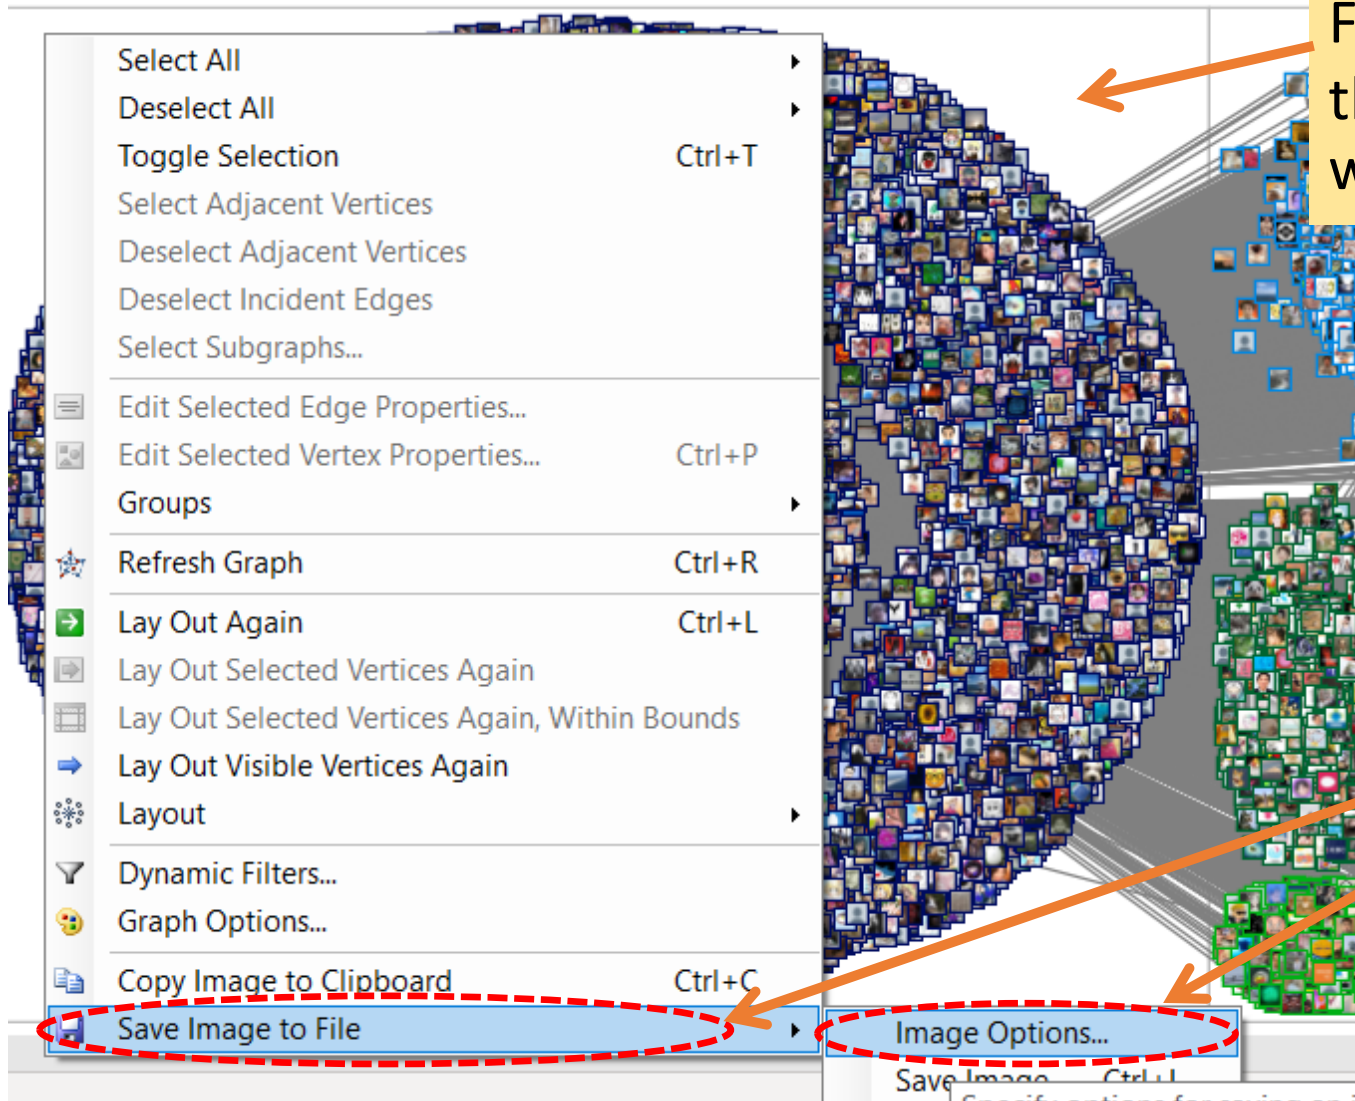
Select All
Deselect All
Toggle Selection Ctrl+T
Select Adjacent Vertices
Deselect Adjacent Vertices
Deselect Incident Edges
Select Subgraphs...
Edit Selected Edge Properties...
Edit Selected Vertex Properties... Ctrl+P
Groups
Refresh Graph Ctrl+R
Lay Out Again Ctrl+L
Lay Out Selected Vertices Again
Lay Out Selected Vertices Again, Within Bounds
Lay Out Visible Vertices Again
Layout
Dynamic Filters...
Graph Options...
Copy Image to Clipboard Ctrl+C
Save Image to File
Image Options...
Save Image Ctrl+I
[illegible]

F
th
w